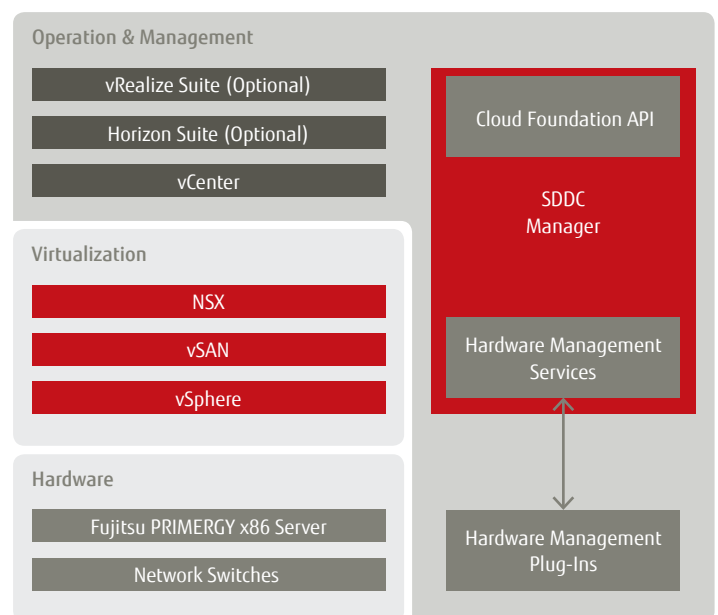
Operation & Management

vRealize Suite (Optional)

Horizon Suite (Optional)

vCenter

Cloud Foundation API

SDDC Manager

Hardware Management Services

Virtualization

NSX

vSAN

vSphere

Hardware

Fujitsu PRIMERGY x86 Server

Network Switches

Hardware Management Plug-Ins